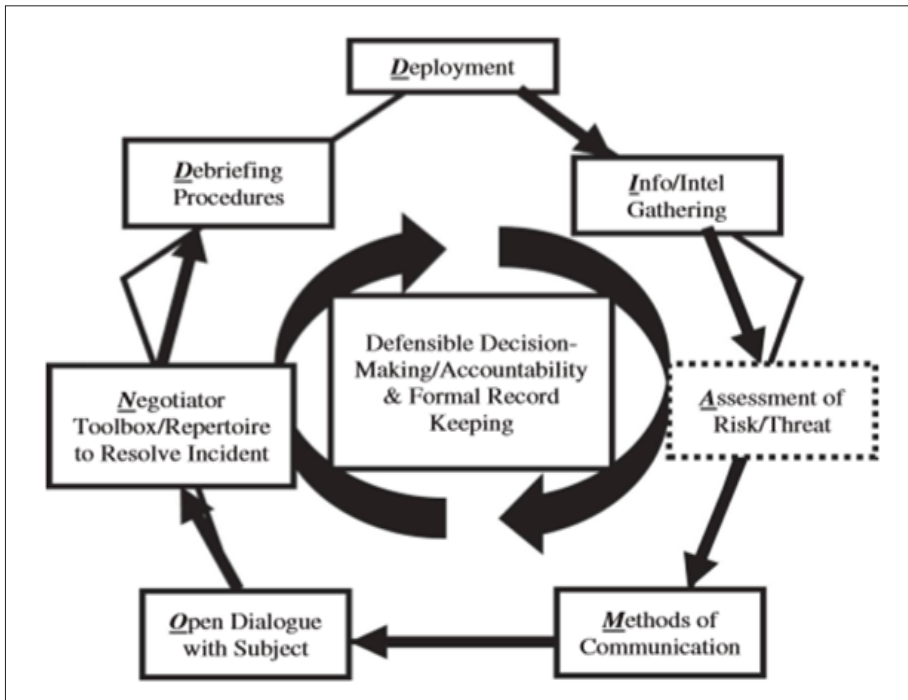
Deployment

Info/Intel Gathering

Assessment of Risk/Threat

Methods of Communication

Open Dialogue with Subject

Negotiator Toolbox/Repertoire to Resolve Incident

Debriefing Procedures

Defensible Decision-Making/Accountability & Formal Record Keeping